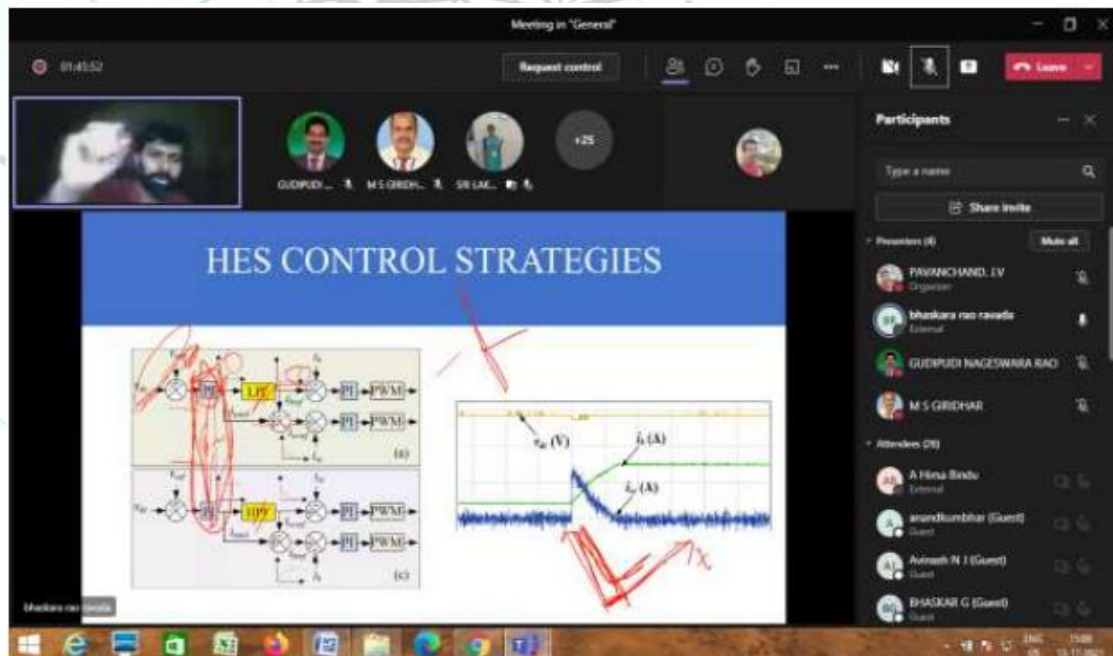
Meeting in "General"

01:45:52

Request control

Leave

GUDIPUDI...  M S GIRIDH...  SRI LAK...  +25

Participants

Type a name

Share invite

Presenters (4)  Mute all

PAVANCHAND. J.V
Organizer

bhaskara rao ravada
External

GUDIPUDI NAGESWARA RAO

M S GIRIDHAR

Attendees (28)

A Hima Bindu
External

anandkumbhar (Guest)
Guest

Avinash N J (Guest)
Guest

BHASKAR G (Guest)
Guest

HES CONTROL STRATEGIES

LPF  PI  PWM  PI  PWM  (a)

HPF  PI  PWM  PI  PWM  (c)

$v_{dc}$ (V)  $i_b$ (A)  $i_s$ (A)

bhaskara rao ravada

ENG 15:08